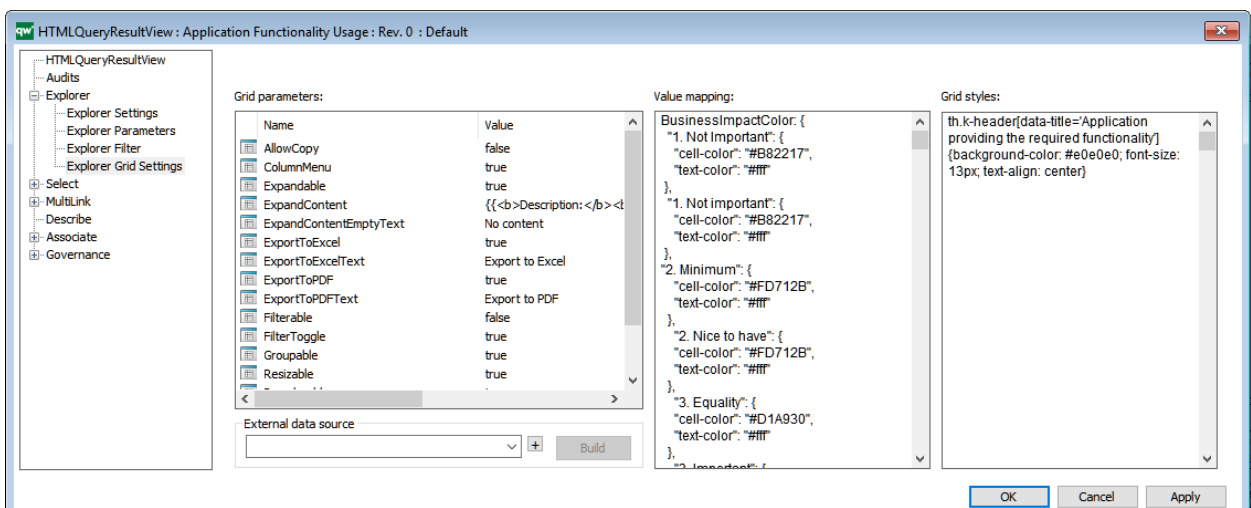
HTMLQueryResultView : Application Functionality Usage : Rev. 0 : Default

HTMLQueryResultView
Audits
Explorer
Explorer Settings
Explorer Parameters
Explorer Filter
Explorer Grid Settings
Select
MultiLink
Describe
Associate
Governance

Grid parameters:

| Name | Value |
|---|---|
| AllowCopy | false |
| ColumnMenu | true |
| Expandable | true |
| ExpandContent | {{<b>Description:</b><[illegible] |
| ExpandContentEmptyText | No content |
| ExportToExcel | true |
| ExportToExcelText | Export to Excel |
| ExportToPDF | true |
| ExportToPDFText | Export to PDF |
| Filterable | false |
| FilterToggle | true |
| Groupable | true |
| Resizable | true |

External data source
+
Build

Value mapping:

BusinessImpactColor: {
"1. Not Important": {
"cell-color": "#B82217",
"text-color": "#fff"
},
"1. Not important": {
"cell-color": "#B82217",
"text-color": "#fff"
},
"2. Minimum": {
"cell-color": "#FD712B",
"text-color": "#fff"
},
"2. Nice to have": {
"cell-color": "#FD712B",
"text-color": "#fff"
},
"3. Equality": {
"cell-color": "#D1A930",
"text-color": "#fff"
},
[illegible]

Grid styles:

th.k-header[data-title='Application providing the required functionality'] {background-color: #e0e0e0; font-size: 13px; text-align: center}

OK
Cancel
Apply